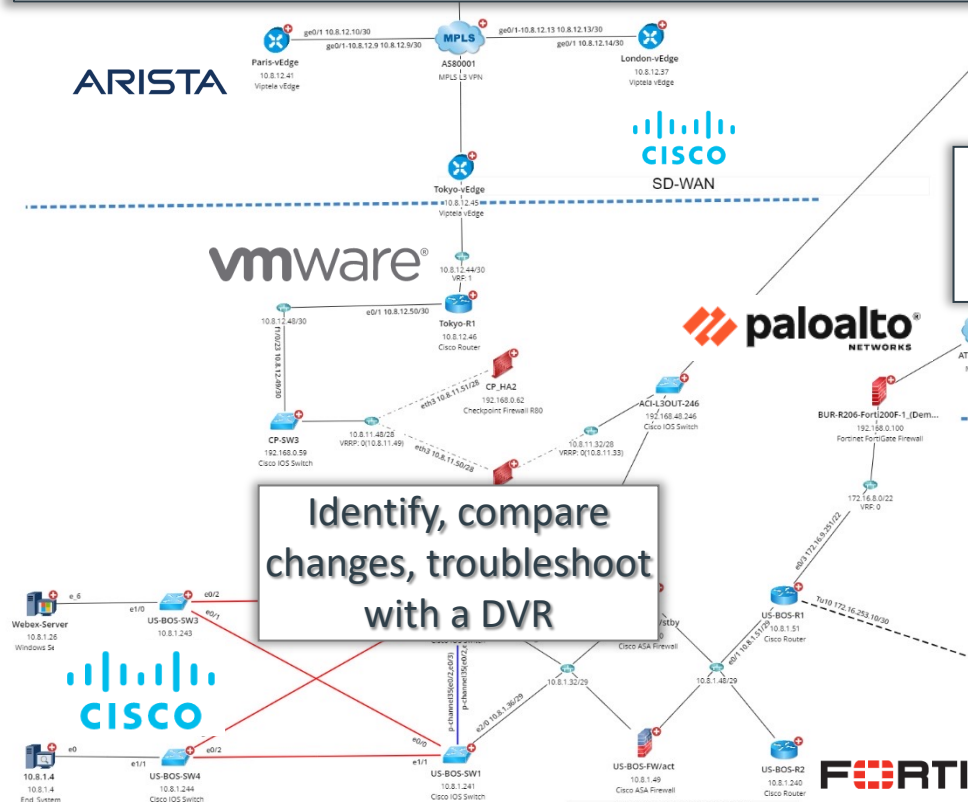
ARISTA

Paris-vEdge
10.8.12.41
Viptela vEdge

ge0/1 10.8.12.10/30
ge0/1-10.8.12.9 10.8.12.9/30

MPLS
AS80001
MPLS L3 VPN

ge0/1-10.8.12.13 10.8.12.13/30
ge0/1 10.8.12.14/30

London-vEdge
10.8.12.37
Viptela vEdge

CISCO
SD-WAN

Tokyo-vEdge
10.8.12.45
Viptela vEdge

vmware

10.8.12.44/30
VRF: 1

10.8.12.48/30
e0/1 10.8.12.50/30

Tokyo-R1
10.8.12.46
Cisco Router

paloalto NETWORKS

Tr1/0/23 10.8.12.49/30

CP_HA2
192.168.0.62
Checkpoint Firewall R80

eth3 10.8.11.51/28

ACI-L3OUT-246
192.168.48.246
Cisco IOS Switch

BUR-R206-Fort 200F-1_(Dem...
192.168.0.100
Fortinet FortiGate Firewall

CP-SW3
192.168.0.59
Cisco IOS Switch

10.8.11.48/28
VRRP: 0(10.8.11.49)

eth3 10.8.11.50/28

10.8.11.32/28
VRRP: 0(10.8.11.33)

172.16.8.0/22
VRF: 0

Identify, compare changes, troubleshoot with a DVR

Webex-Server
10.8.1.26
Windows Se

e_6
e1/0
US-BOS-SW3
10.8.1.243
e0/2
e0/1

/stby
Cisco ASA Firewall

e0/3 172.16.9.251/22
Tu10 172.16.253.10/30

US-BOS-R1
10.8.1.51
Cisco Router

CISCO

p-channel35(e0/2,e0/3)
p-channel35(e0/2,e...

10.8.1.32/29
e2/0 10.8.1.36/29

10.8.1.48/29
e0/1 10.8.1.51/29

10.8.1.4
10.8.1.4
End System

e0
e1/1
e0/2
US-BOS-SW4
10.8.1.244
Cisco IOS Switch

e0/0
e1/1
US-BOS-SW1
10.8.1.241
Cisco IOS Switch

US-BOS-FW/act
10.8.1.49
Cisco ASA Firewall

US-BOS-R2
10.8.1.240
Cisco Router

FORTI